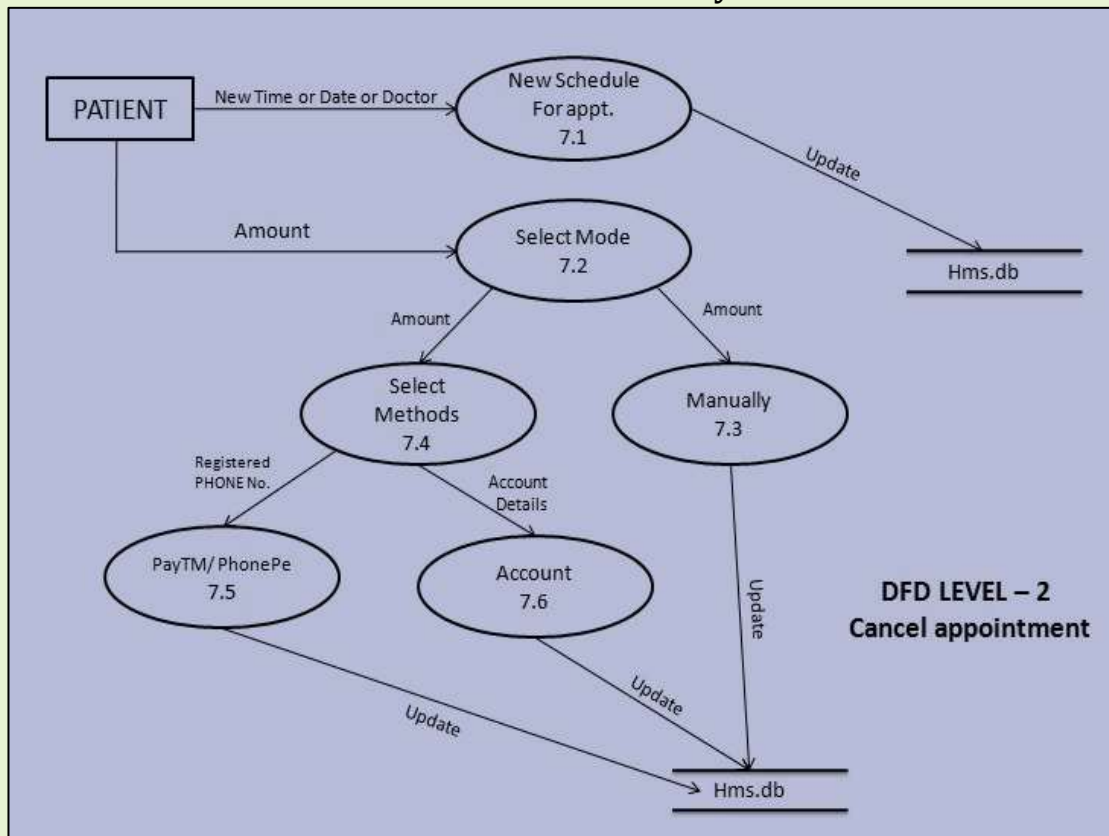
PATIENT

New Time or Date or Doctor

New Schedule For appt. 7.1

Update

Amount

Select Mode 7.2

Hms.db

Amount

Amount

Select Methods 7.4

Manually 7.3

Registered PHONE No.

Account Details

PayTM/ PhonePe 7.5

Account 7.6

Update

DFD LEVEL – 2
Cancel appointment

Update

Update

Hms.db